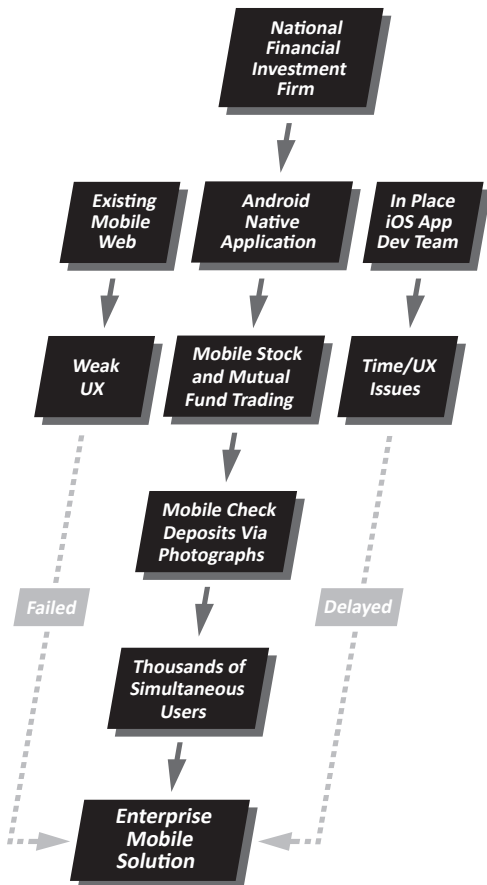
National Financial Investment Firm

Existing Mobile Web

Android Native Application

In Place iOS App Dev Team

Weak UX

Mobile Stock and Mutual Fund Trading

Time/UX Issues

Mobile Check Deposits Via Photographs

Failed

Delayed

Thousands of Simultaneous Users

Enterprise Mobile Solution